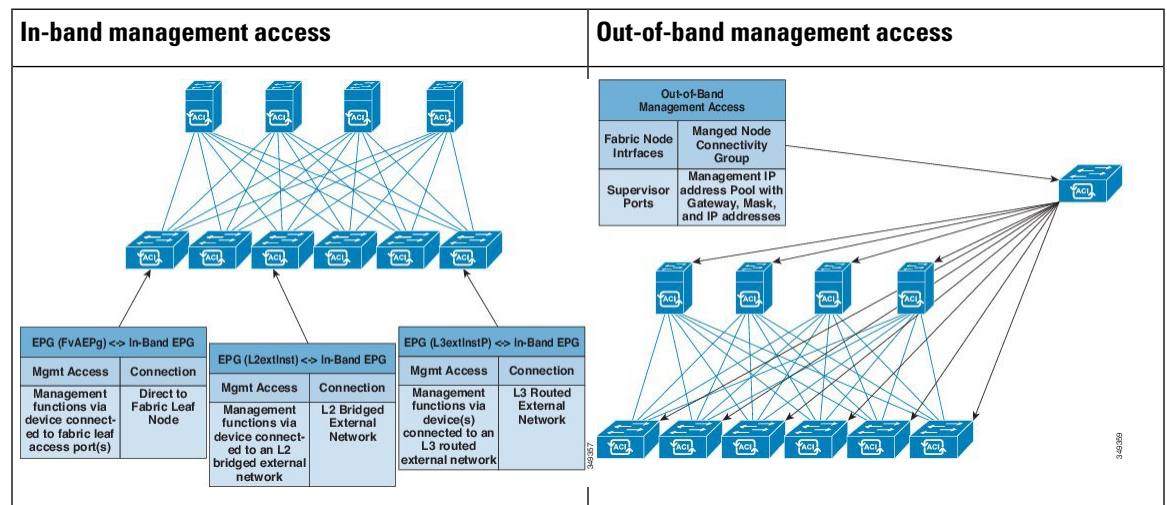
| In-band management access | Out-of-band management access |
|---|---|

ACI ACI ACI ACI

ACI ACI ACI ACI ACI ACI

| EPG (FvAEPg) <-> In-Band EPG | |
|---|---|
| Mgmt Access | Connection |
| Management functions via device connected to fabric leaf access port(s) | Direct to Fabric Leaf Node |

| EPG (L2extInst) <-> In-Band EPG | |
|---|---|
| Mgmt Access | Connection |
| Management functions via device connected to an L2 bridged external network | L2 Bridged External Network |

| EPG (L3extInstP) <-> In-Band EPG | |
|---|---|
| Mgmt Access | Connection |
| Management functions via device(s) connected to an L3 routed external network | L3 Routed External Network |

349057

| Out-of-Band Management Access | |
|---|---|
| Fabric Node Intrfaces | Manged Node Connectivity Group |
| Supervisor Ports | Management IP address Pool with Gateway, Mask, and IP addresses |

ACI

ACI ACI ACI ACI

ACI ACI ACI ACI ACI ACI

349059